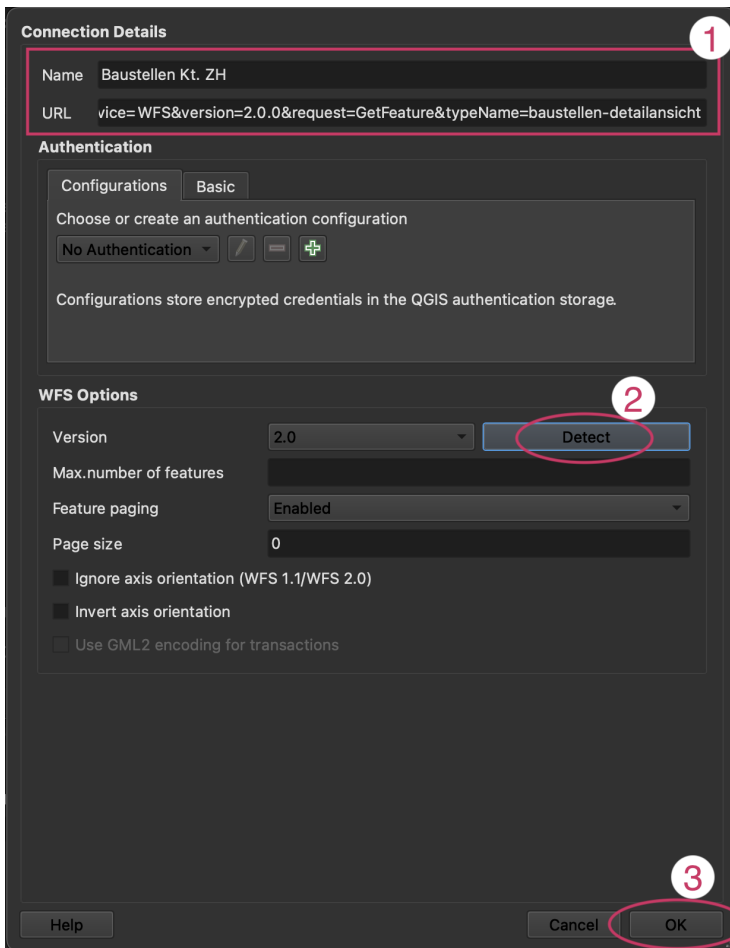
Connection Details

1

Name Baustellen Kt. ZH

URL vice= WFS&version=2.0.0&request=GetFeature&typeName=baustellen-detailansicht

Authentication

Configurations Basic

Choose or create an authentication configuration

No Authentication

Configurations store encrypted credentials in the QGIS authentication storage.

WFS Options

2

Version 2.0 Detect

Max.number of features

Feature paging Enabled

Page size 0

Ignore axis orientation (WFS 1.1/WFS 2.0)

Invert axis orientation

Use GML2 encoding for transactions

3

Help Cancel OK